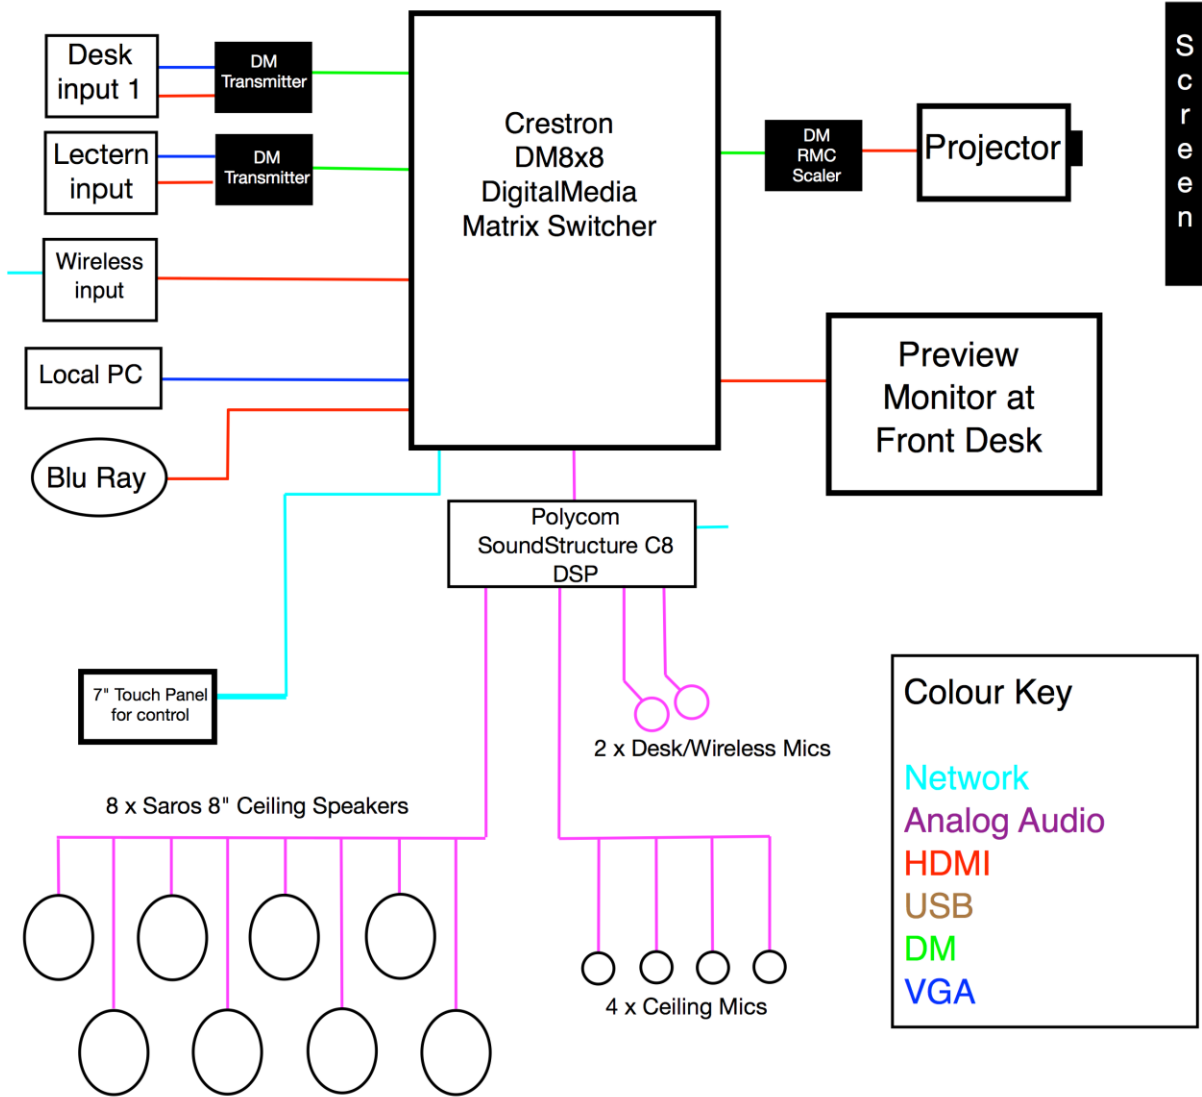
Desk input 1

DM Transmitter

Lectern input

DM Transmitter

Wireless input

Local PC

Blu Ray

Crestron DM8x8 DigitalMedia Matrix Switcher

DM RMC Scaler

Projector

S c r e e n

Preview Monitor at Front Desk

Polycom SoundStructure C8 DSP

7" Touch Panel for control

2 x Desk/Wireless Mics

8 x Saros 8" Ceiling Speakers

4 x Ceiling Mics

Colour Key

Network
Analog Audio
HDMI
USB
DM
VGA